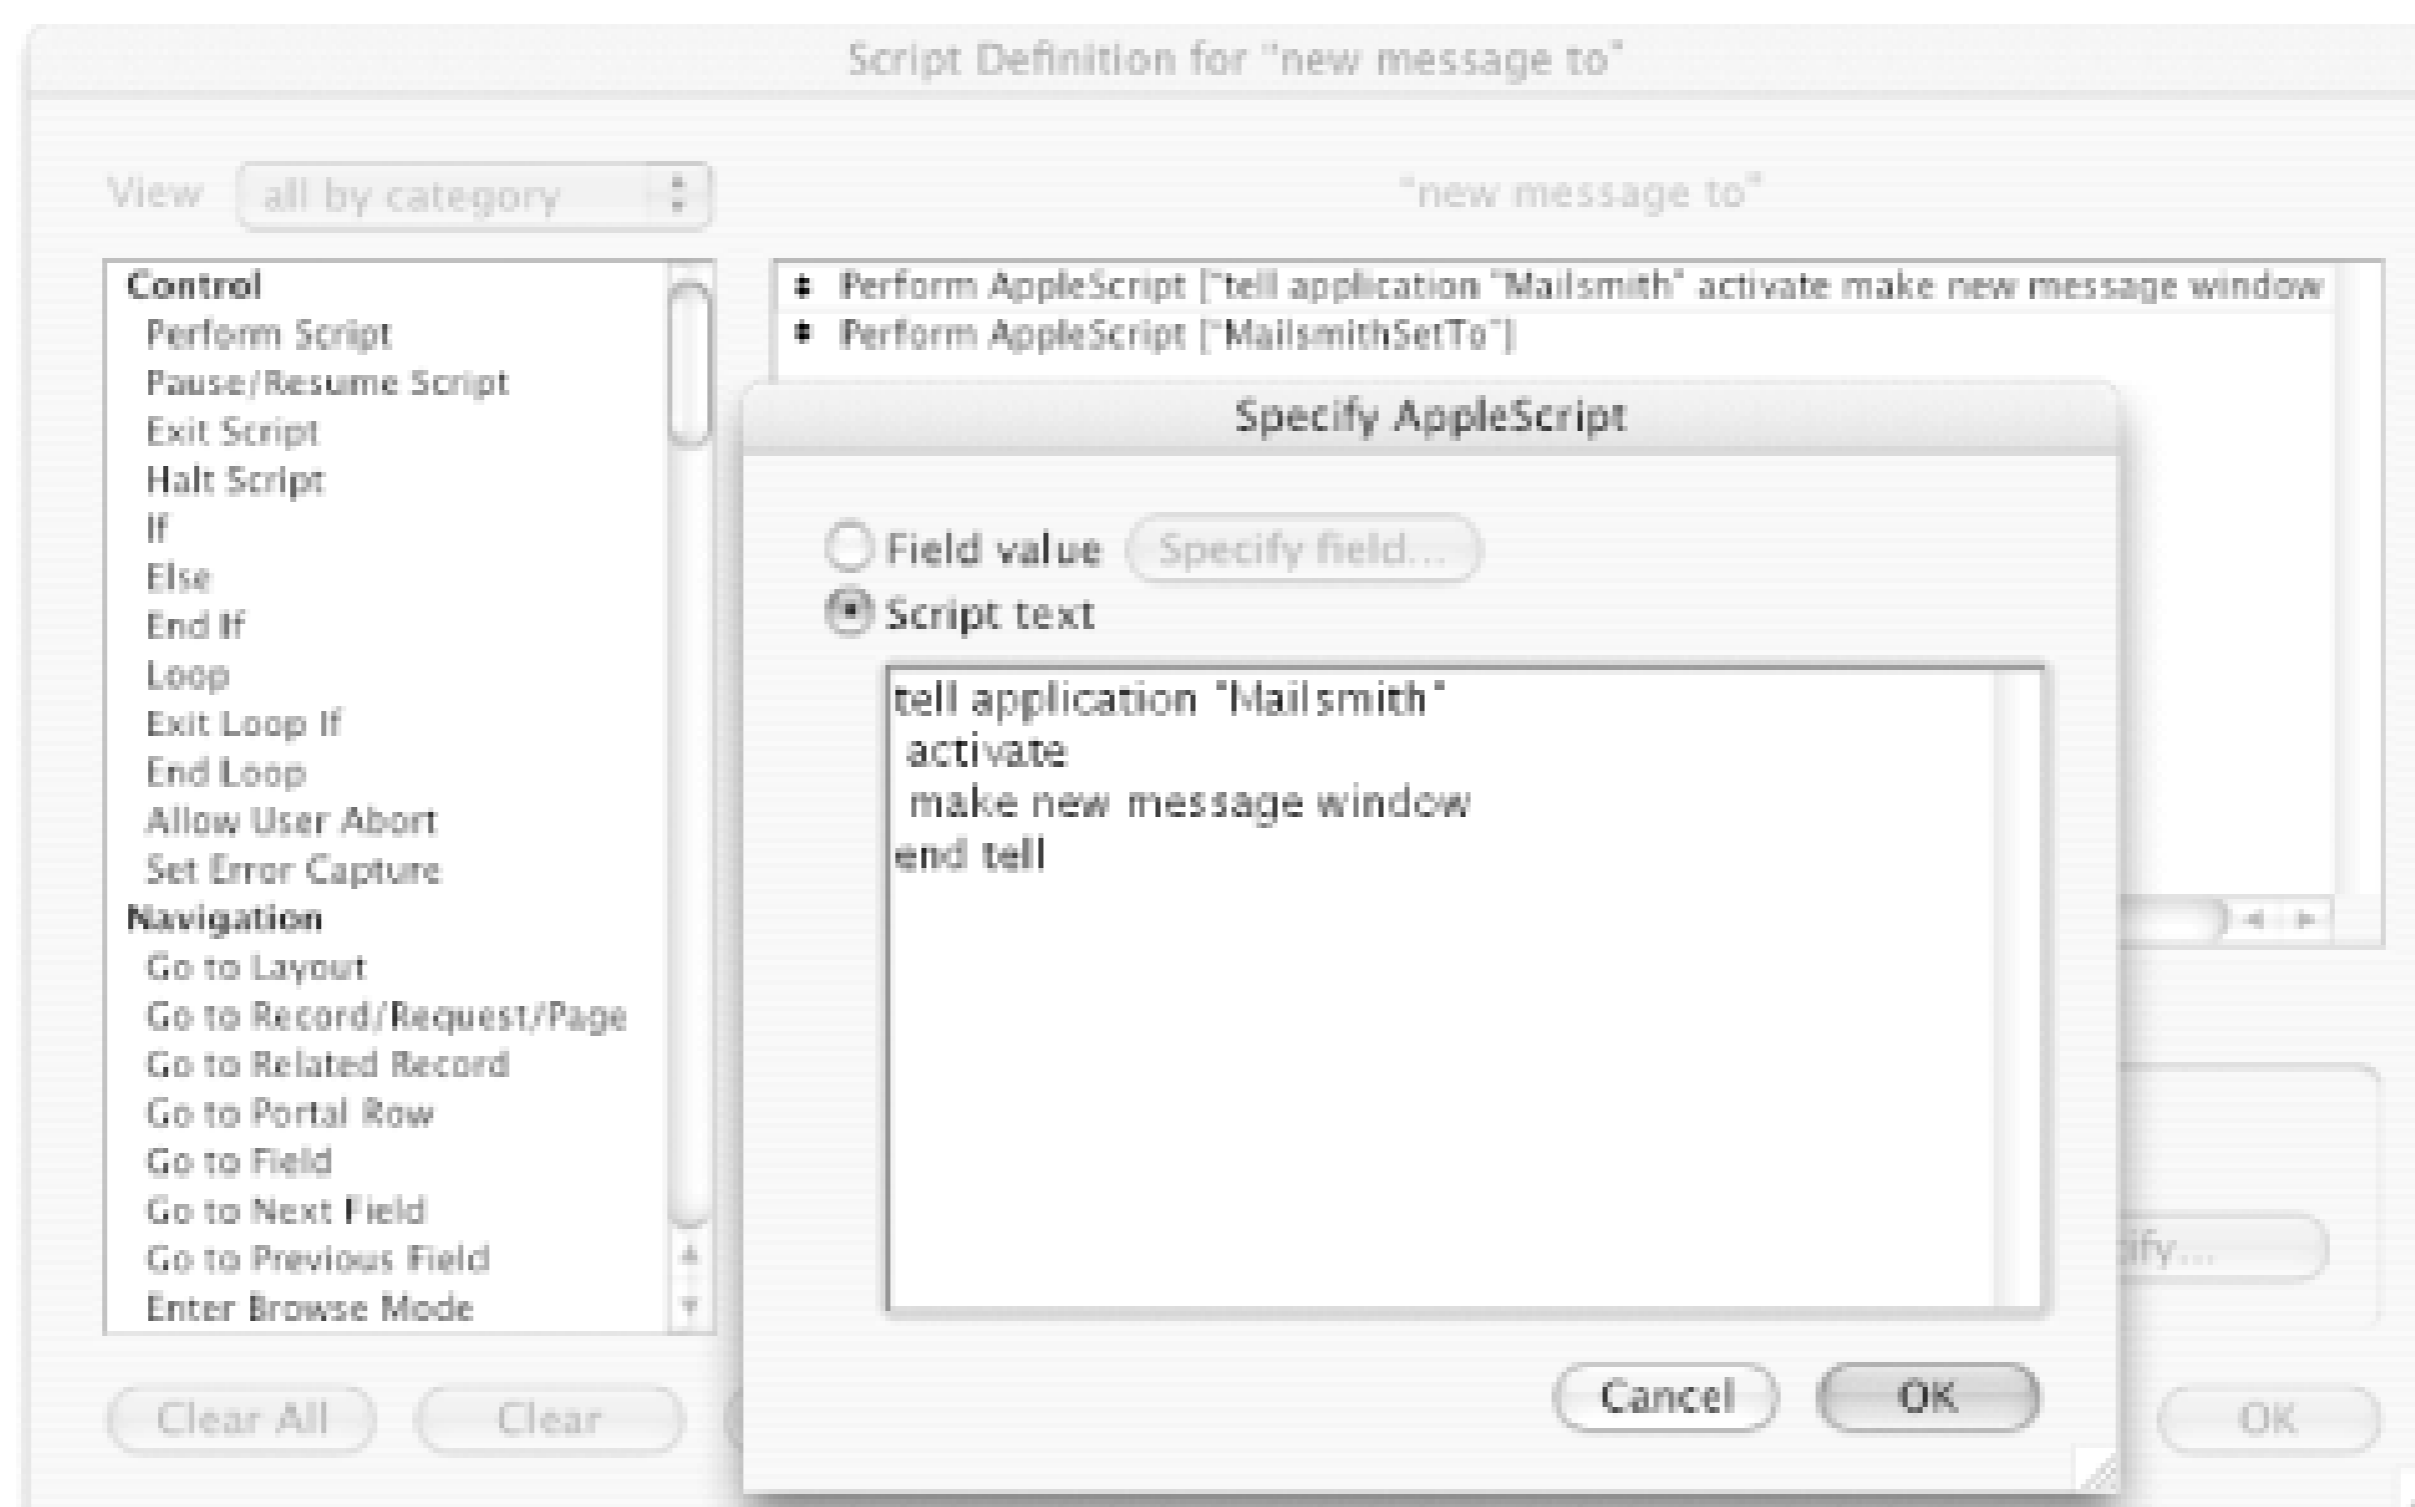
Script Definition for "new message to"

View all by category

"new message to"

Control
Perform Script
Pause/Resume Script
Exit Script
Halt Script
If
Else
End If
Loop
Exit Loop If
End Loop
Allow User Abort
Set Error Capture
Navigation
Go to Layout
Go to Record/Request/Page
Go to Related Record
Go to Portal Row
Go to Field
Go to Next Field
Go to Previous Field
Enter Browse Mode

Perform AppleScript ["tell application "Mailsmith" activate make new message window
Perform AppleScript ["MailsmithSetTo"]

Specify AppleScript

Field value Specify field...
Script text

tell application "Mailsmith"
activate
make new message window
end tell

Cancel OK

Clear All Clear ify... OK